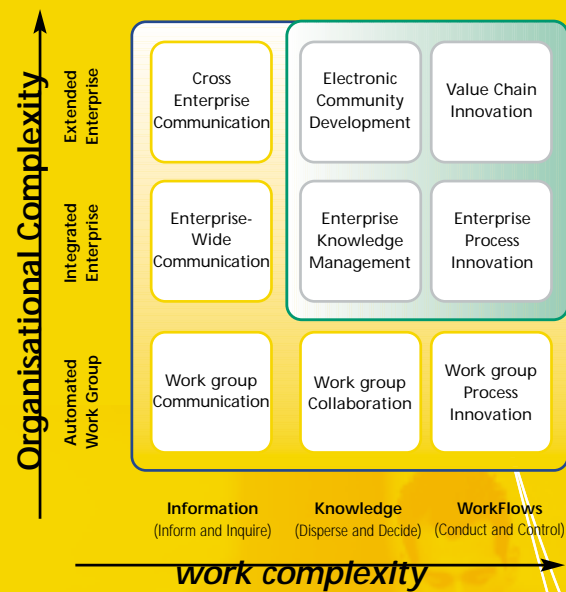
Organisational Complexity

Extended Enterprise

Integrated Enterprise

Automated Work Group

Cross Enterprise Communication

Electronic Community Development

Value Chain Innovation

Enterprise-Wide Communication

Enterprise Knowledge Management

Enterprise Process Innovation

Work group Communication

Work group Collaboration

Work group Process Innovation

Information (Inform and Inquire)

Knowledge (Disperse and Decide)

WorkFlows (Conduct and Control)

work complexity